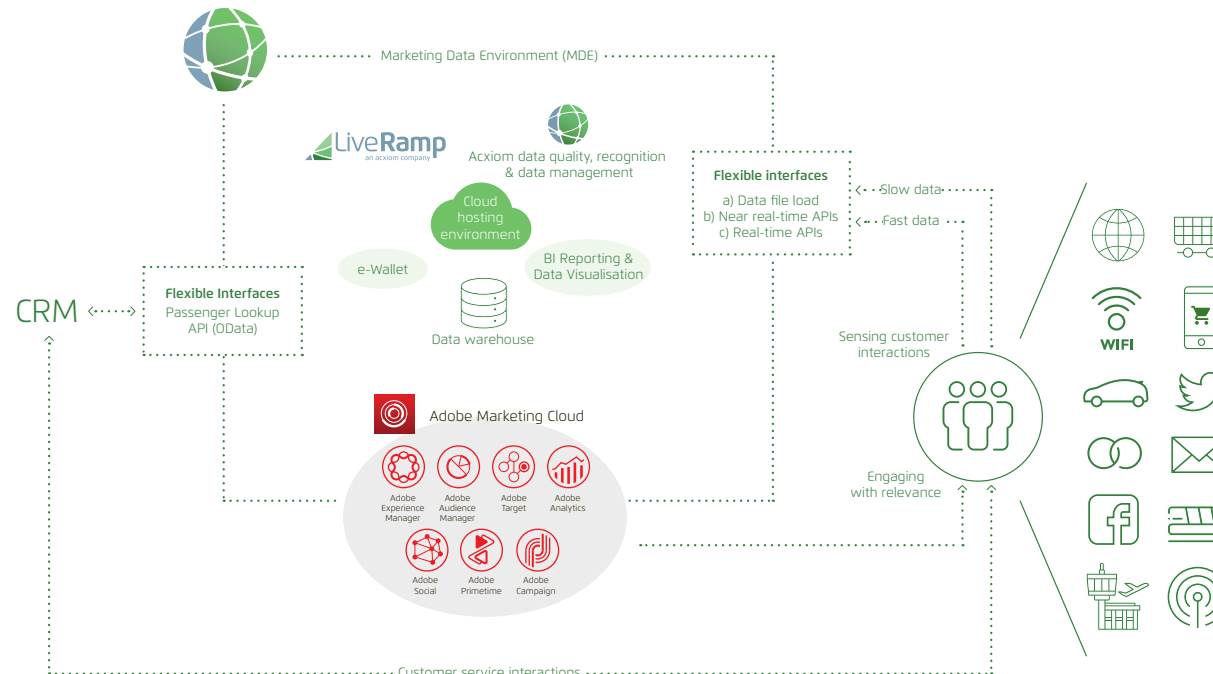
Marketing Data Environment (MDE)

LiveRamp
an acxiom company

Acxiom data quality, recognition & data management

Flexible interfaces
a) Data file load
b) Near real-time APIs
c) Real-time APIs

Slow data
Fast data

Cloud hosting environment

e-Wallet

BI Reporting & Data Visualisation

Data warehouse

CRM

Flexible Interfaces
Passenger Lookup API (OData)

Sensing customer interactions

WIFI

Adobe Marketing Cloud

Adobe Experience Manager
Adobe Audience Manager
Adobe Target
Adobe Analytics
Adobe Social
Adobe Primetime
Adobe Campaign

Engaging with relevance

Customer service interactions